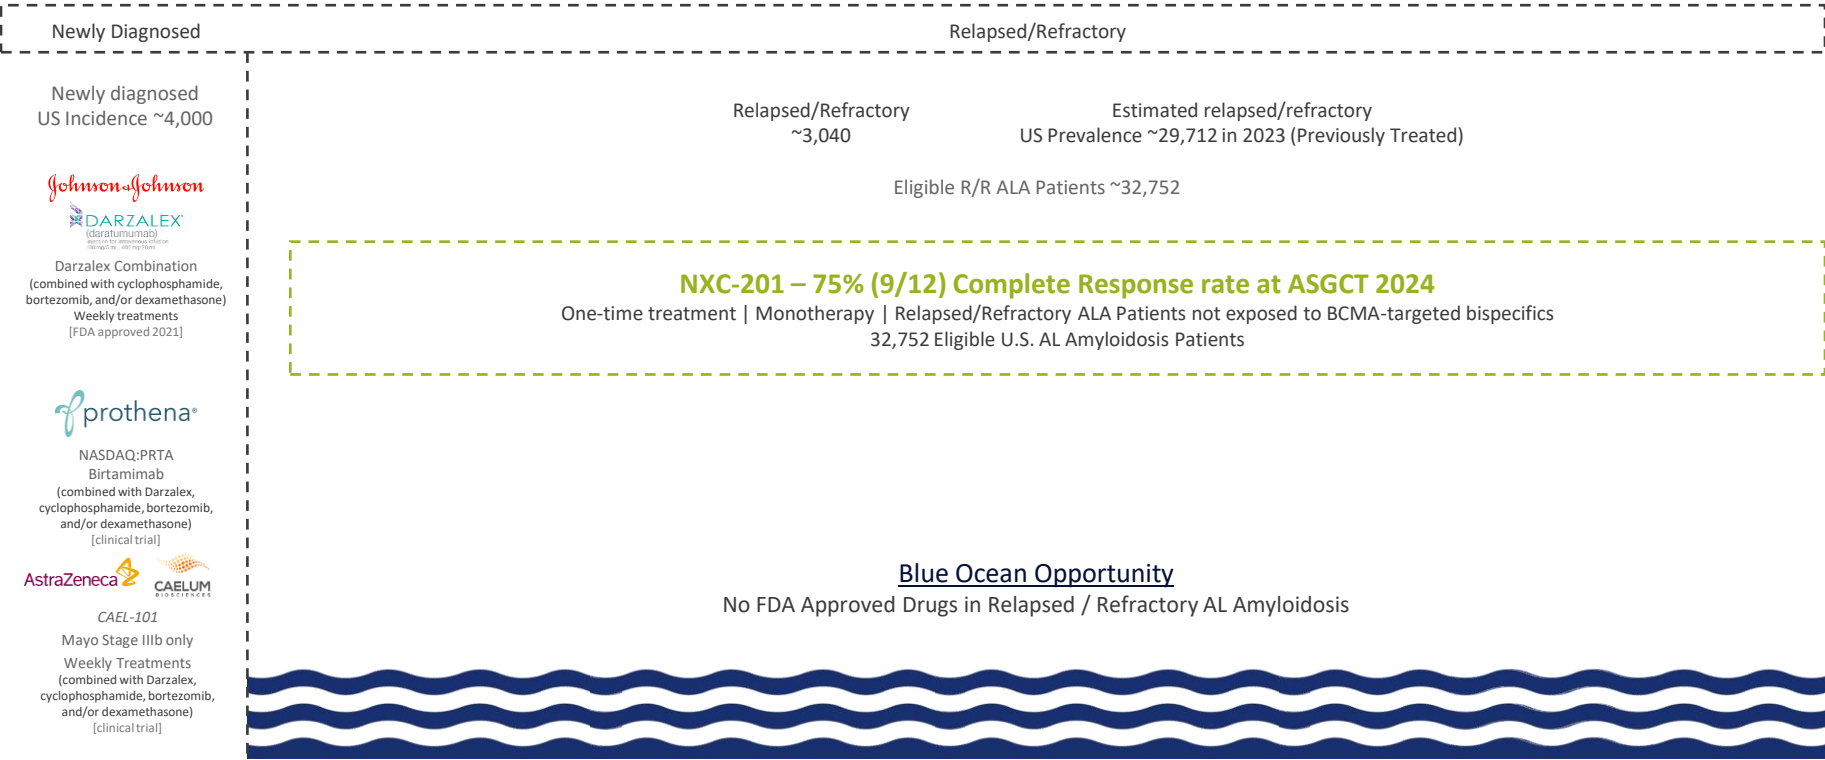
Newly Diagnosed

Relapsed/Refractory

Newly diagnosed
US Incidence ~4,000

Johnson&Johnson

DARZALEX
(daratumumab)

Darzalex Combination
(combined with cyclophosphamide, bortezomib, and/or dexamethasone)
Weekly treatments
[FDA approved 2021]

prothena

NASDAQ:PRTA
Birtamimab
(combined with Darzalex, cyclophosphamide, bortezomib, and/or dexamethasone)
[clinical trial]

AstraZeneca

CAELUM BIOSCIENCES

CAEL-101
Mayo Stage IIIb only
Weekly Treatments
(combined with Darzalex, cyclophosphamide, bortezomib, and/or dexamethasone)
[clinical trial]

Relapsed/Refractory
~3,040

Estimated relapsed/refractory
US Prevalence ~29,712 in 2023 (Previously Treated)

Eligible R/R ALA Patients ~32,752

NXC-201 – 75% (9/12) Complete Response rate at ASGCT 2024
One-time treatment | Monotherapy | Relapsed/Refractory ALA Patients not exposed to BCMA-targeted bispecifics
32,752 Eligible U.S. AL Amyloidosis Patients

Blue Ocean Opportunity
No FDA Approved Drugs in Relapsed / Refractory AL Amyloidosis